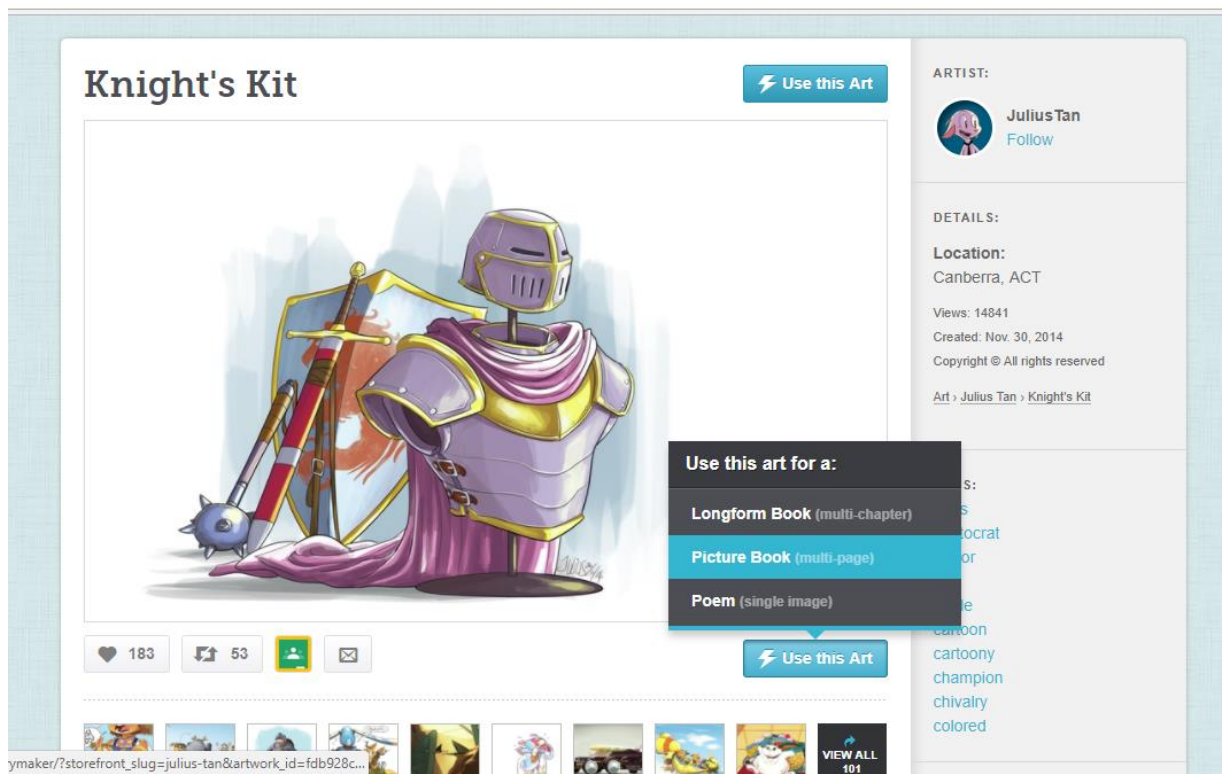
Knight's Kit

Use this Art

ARTIST:

JuliusTan
Follow

DETAILS:

Location:
Canberra, ACT

Views: 14841
Created: Nov. 30, 2014
Copyright © All rights reserved

Art › Julius Tan › Knight's Kit

Use this art for a:

Longform Book (multi-chapter)

Picture Book (multi-page)

Poem (single image)

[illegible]s:
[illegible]s
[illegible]tocrat
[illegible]or
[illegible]
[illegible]te
cartoon
cartoony
champion
chivalry
colored

183

53

Use this Art

VIEW ALL 101

ymaker/?storefront_slug=julius-tan&artwork_id=fdb928c...